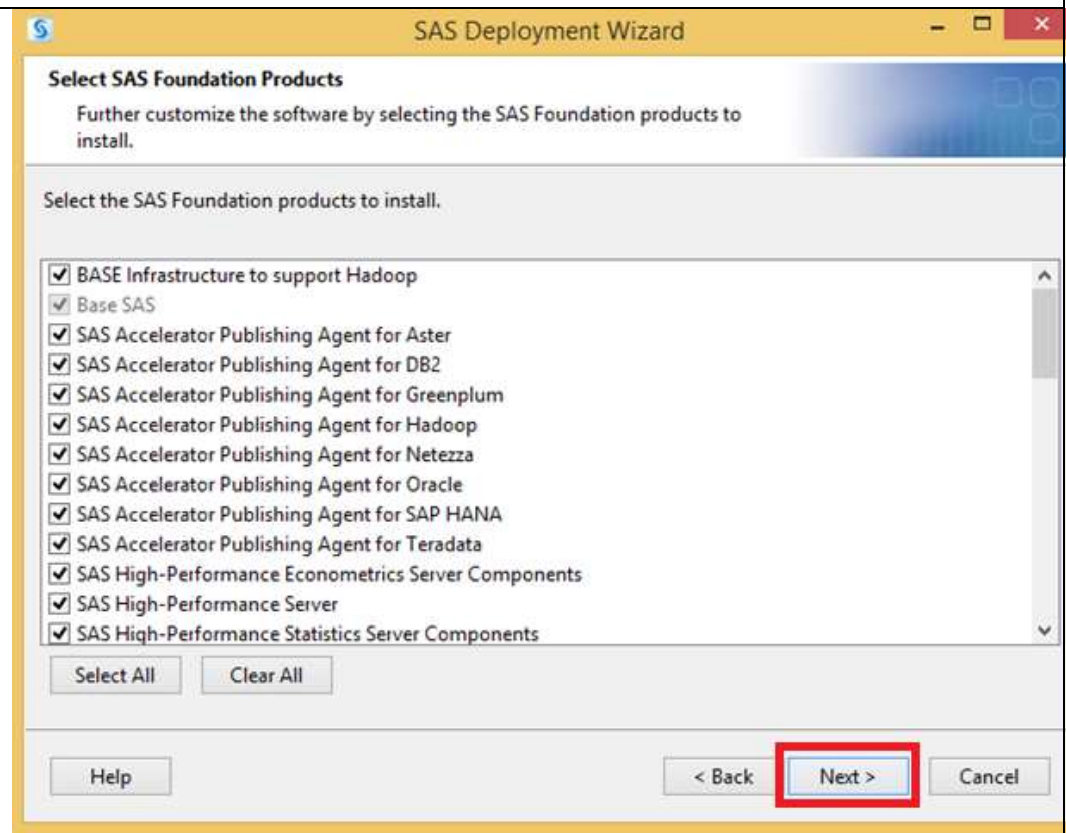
SAS Deployment Wizard

Select SAS Foundation Products

Further customize the software by selecting the SAS Foundation products to install.

Select the SAS Foundation products to install.

BASE Infrastructure to support Hadoop
Base SAS
SAS Accelerator Publishing Agent for Aster
SAS Accelerator Publishing Agent for DB2
SAS Accelerator Publishing Agent for Greenplum
SAS Accelerator Publishing Agent for Hadoop
SAS Accelerator Publishing Agent for Netezza
SAS Accelerator Publishing Agent for Oracle
SAS Accelerator Publishing Agent for SAP HANA
SAS Accelerator Publishing Agent for Teradata
SAS High-Performance Econometrics Server Components
SAS High-Performance Server
SAS High-Performance Statistics Server Components

Select All Clear All

Help < Back Next > Cancel